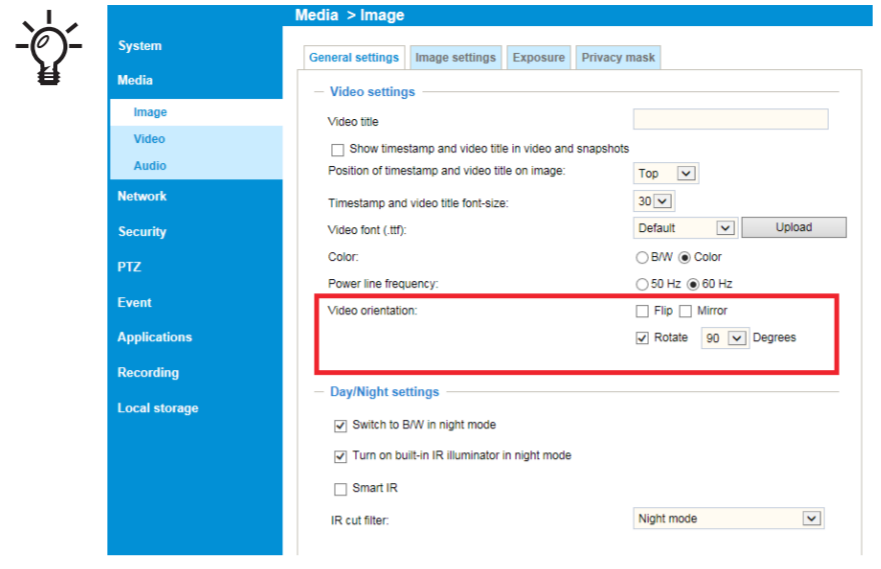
Media > Image

System
Media
Image
Video
Audio
Network
Security
PTZ
Event
Applications
Recording
Local storage

General settings | Image settings | Exposure | Privacy mask

Video settings

Video title

Show timestamp and video title in video and snapshots

Position of timestamp and video title on image: Top

Timestamp and video title font-size: 30

Video font (.ttf): Default Upload

Color: B/W Color

Power line frequency: 50 Hz 60 Hz

Video orientation: Flip Mirror

Rotate 90 Degrees

Day/Night settings

Switch to B/W in night mode

Turn on built-in IR illuminator in night mode

Smart IR

IR cut filter: Night mode